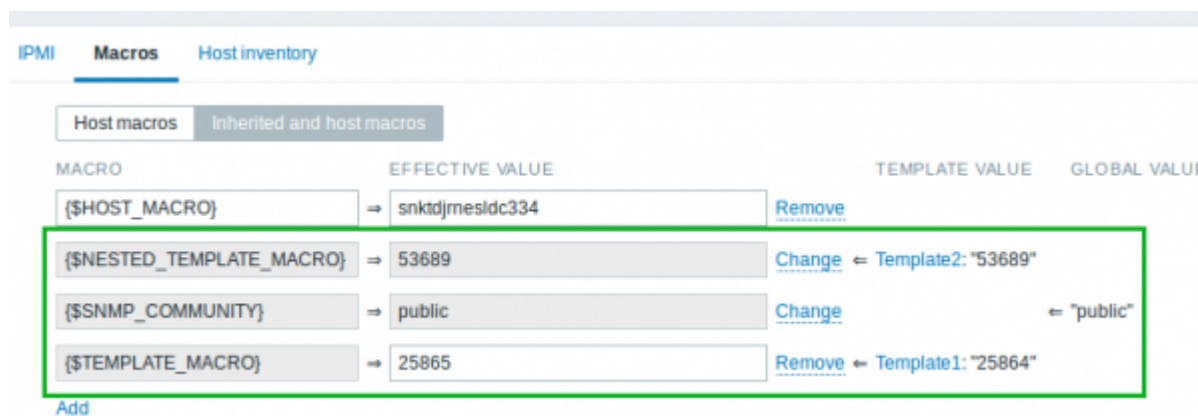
IPMI Macros Host inventory

Host macros Inherited and host macros

| MACRO | | EFFECTIVE VALUE | | TEMPLATE VALUE | GLOBAL VALU |
|---|---|---|---|---|---|
| {$HOST_MACRO} | ⇒ | snktdjrnesldc334 | Remove | | |
| {$NESTED_TEMPLATE_MACRO} | ⇒ | 53689 | Change | ⇐ Template2: "53689" | |
| {$SNMP_COMMUNITY} | ⇒ | public | Change | | ⇐ "public" |
| {$TEMPLATE_MACRO} | ⇒ | 25865 | Remove | ⇐ Template1: "25864" | |

Add